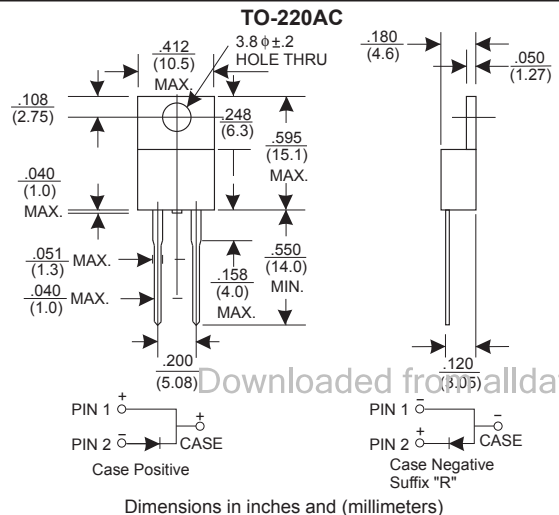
TO-220AC

.412
(10.5)
MAX.

3.8 ϕ ±.2
HOLE THRU

.180
(4.6)

.050
(1.27)

.108
(2.75)

.248
(6.3)

.595
(15.1)
MAX.

.040
(1.0)
MAX.

.550
(14.0)
MIN.

.051
(1.3) MAX.

.040
(1.0) MAX.

.158
(4.0)
MAX.

.200
(5.08)

.120
(3.05)

Downloaded from allda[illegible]

PIN 1 +
PIN 2 −
+
CASE
Case Positive

PIN 1 −
PIN 2 +
−
CASE
Case Negative
Suffix "R"

Dimensions in inches and (millimeters)